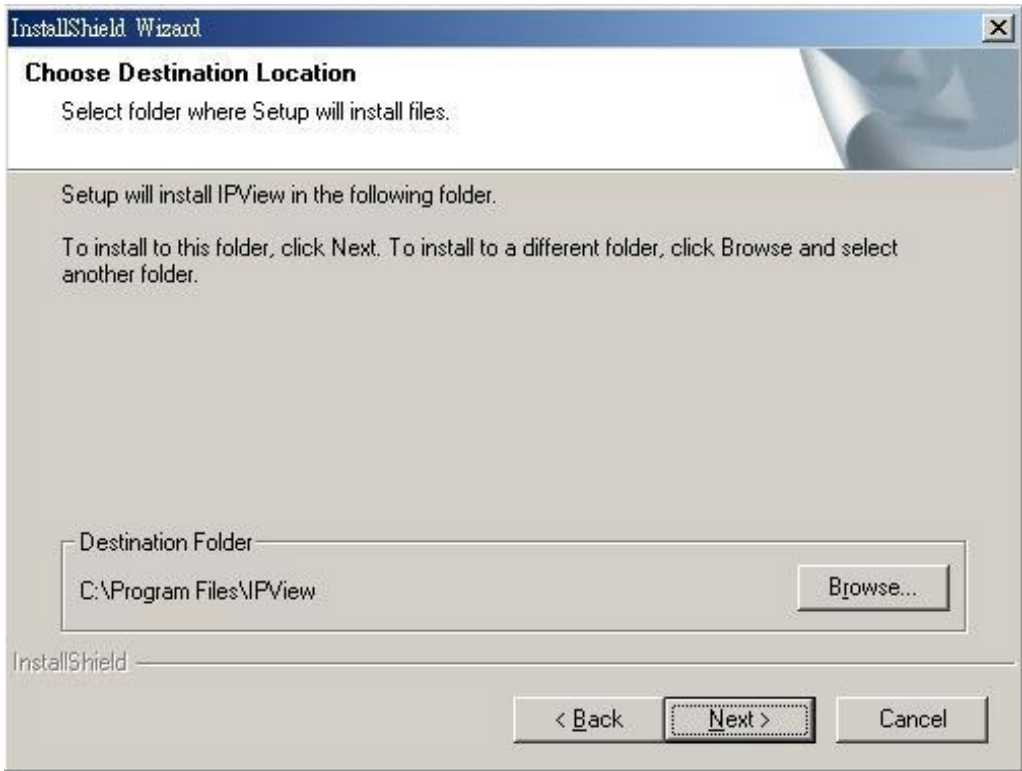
InstallShield Wizard

Choose Destination Location

Select folder where Setup will install files.

Setup will install IPView in the following folder.

To install to this folder, click Next. To install to a different folder, click Browse and select another folder.

Destination Folder

C:\Program Files\IPView

Browse...

InstallShield

< Back

Next >

Cancel